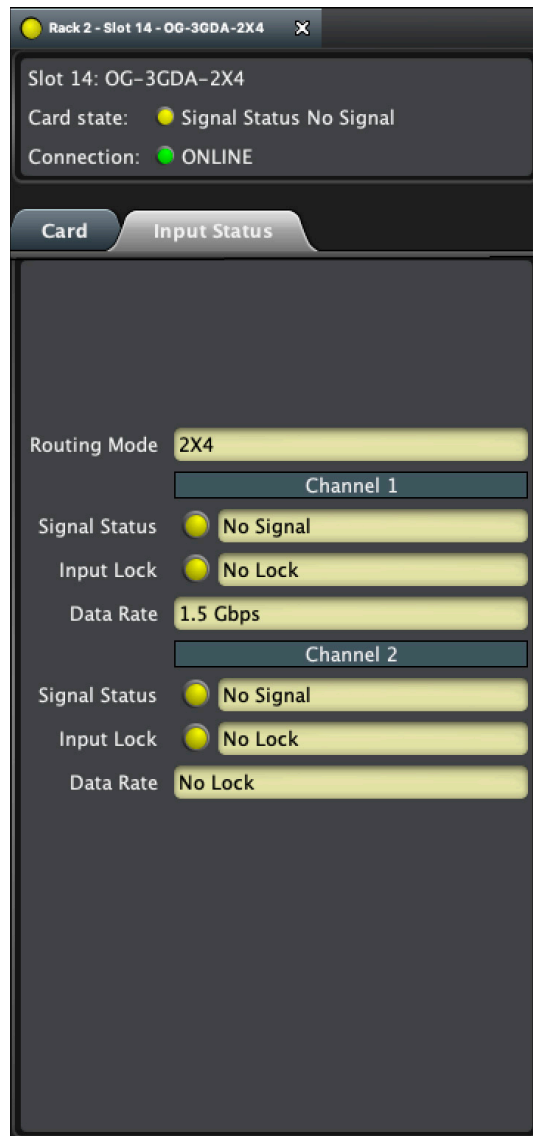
Rack 2 - Slot 14 - OG-3GDA-2X4

Slot 14: OG-3GDA-2X4
Card state: Signal Status No Signal
Connection: ONLINE

Card
Input Status

Routing Mode 2X4
Channel 1
Signal Status No Signal
Input Lock No Lock
Data Rate 1.5 Gbps
Channel 2
Signal Status No Signal
Input Lock No Lock
Data Rate No Lock